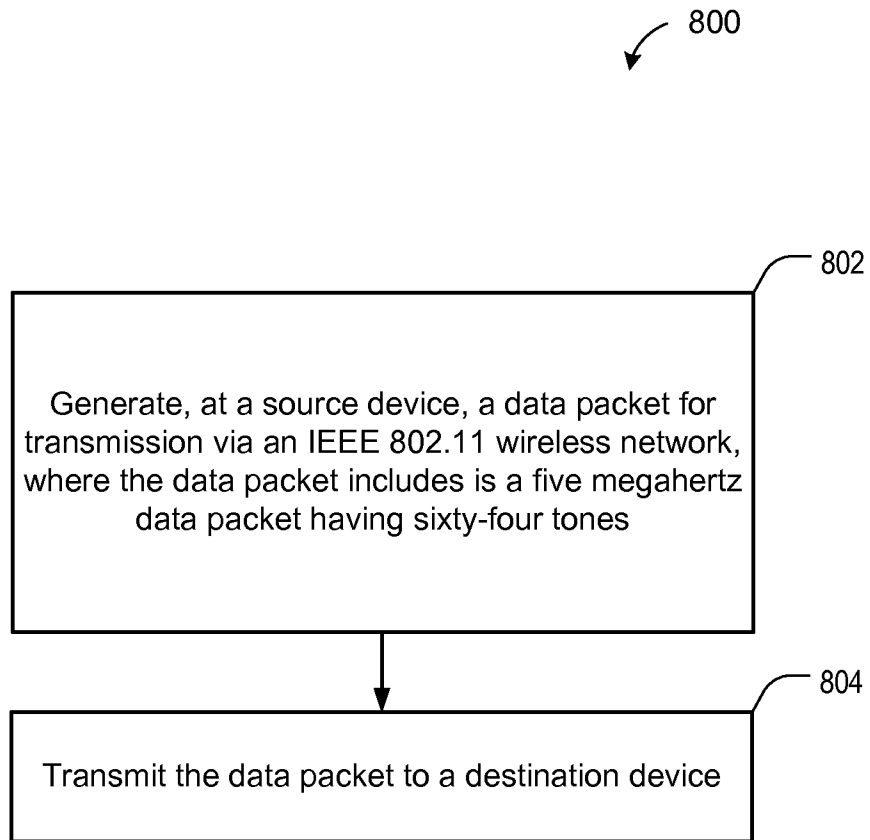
800

802

Generate, at a source device, a data packet for transmission via an IEEE 802.11 wireless network, where the data packet includes is a five megahertz data packet having sixty-four tones

804

Transmit the data packet to a destination device